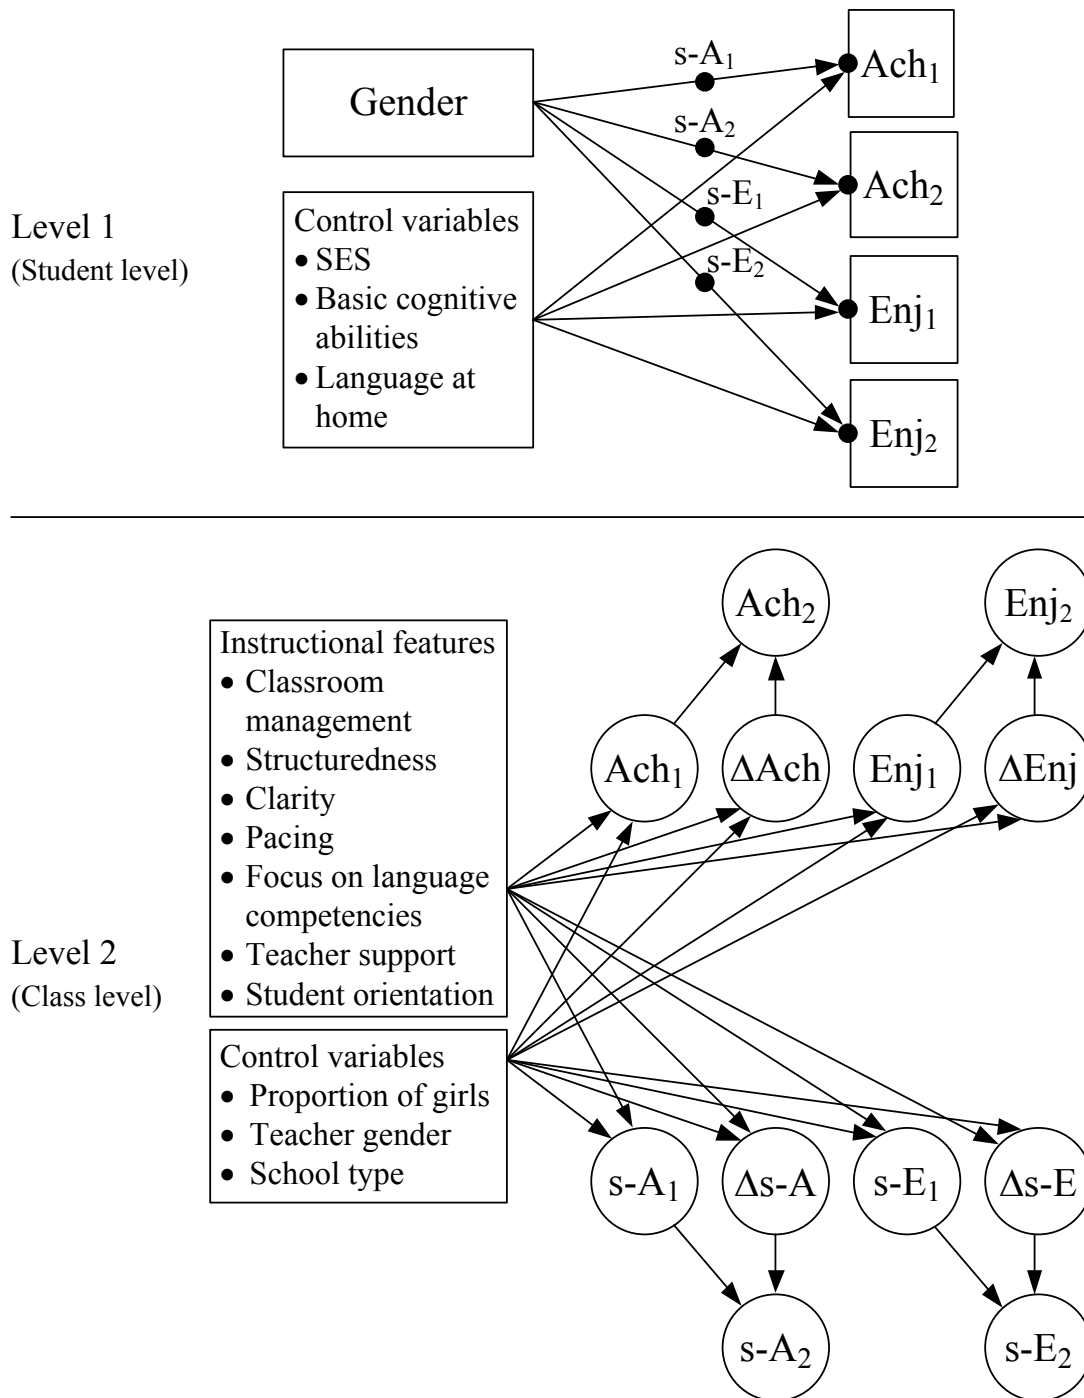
Level 1
(Student level)

Gender

Control variables
• SES
• Basic cognitive abilities
• Language at home

s-$A_1$
s-$A_2$
s-$E_1$
s-$E_2$

$Ach_1$
$Ach_2$
$Enj_1$
$Enj_2$

Level 2
(Class level)

Instructional features
• Classroom management
• Structuredness
• Clarity
• Pacing
• Focus on language competencies
• Teacher support
• Student orientation

Control variables
• Proportion of girls
• Teacher gender
• School type

$Ach_2$
$Enj_2$
$Ach_1$
$\Delta$Ach
$Enj_1$
$\Delta$Enj
s-$A_1$
$\Delta$s-A
s-$E_1$
$\Delta$s-E
s-$A_2$
s-$E_2$